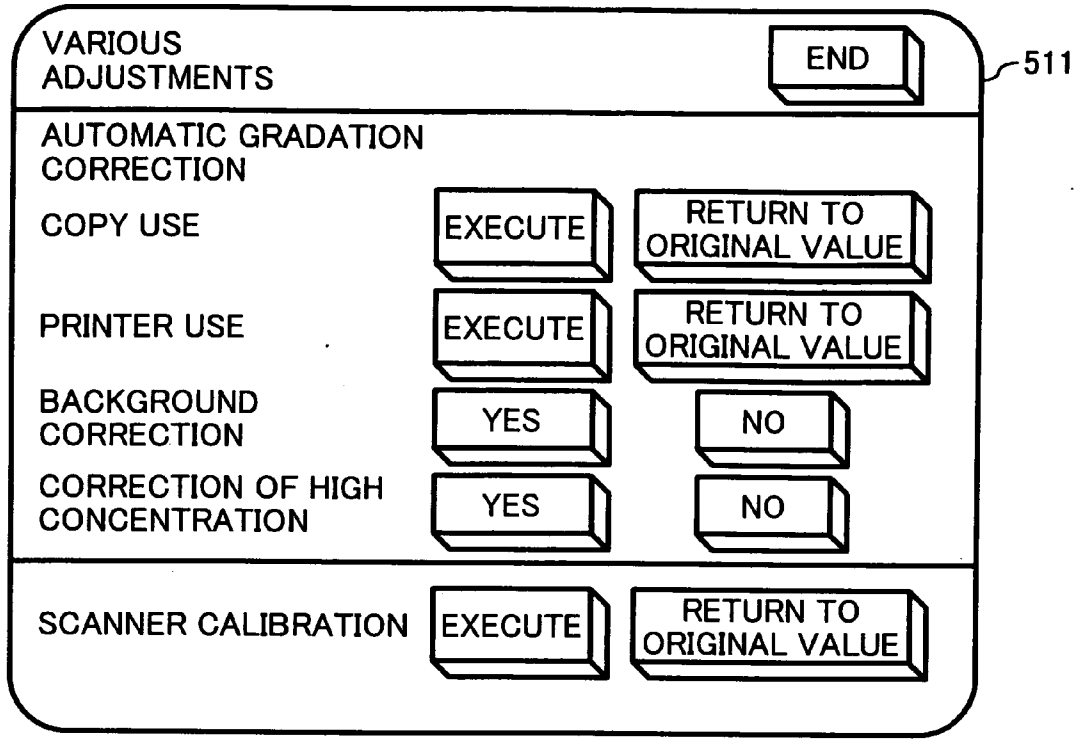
VARIOUS ADJUSTMENTS

END

511

AUTOMATIC GRADATION CORRECTION

COPY USE

EXECUTE

RETURN TO ORIGINAL VALUE

PRINTER USE

EXECUTE

RETURN TO ORIGINAL VALUE

BACKGROUND CORRECTION

YES

NO

CORRECTION OF HIGH CONCENTRATION

YES

NO

SCANNER CALIBRATION

EXECUTE

RETURN TO ORIGINAL VALUE